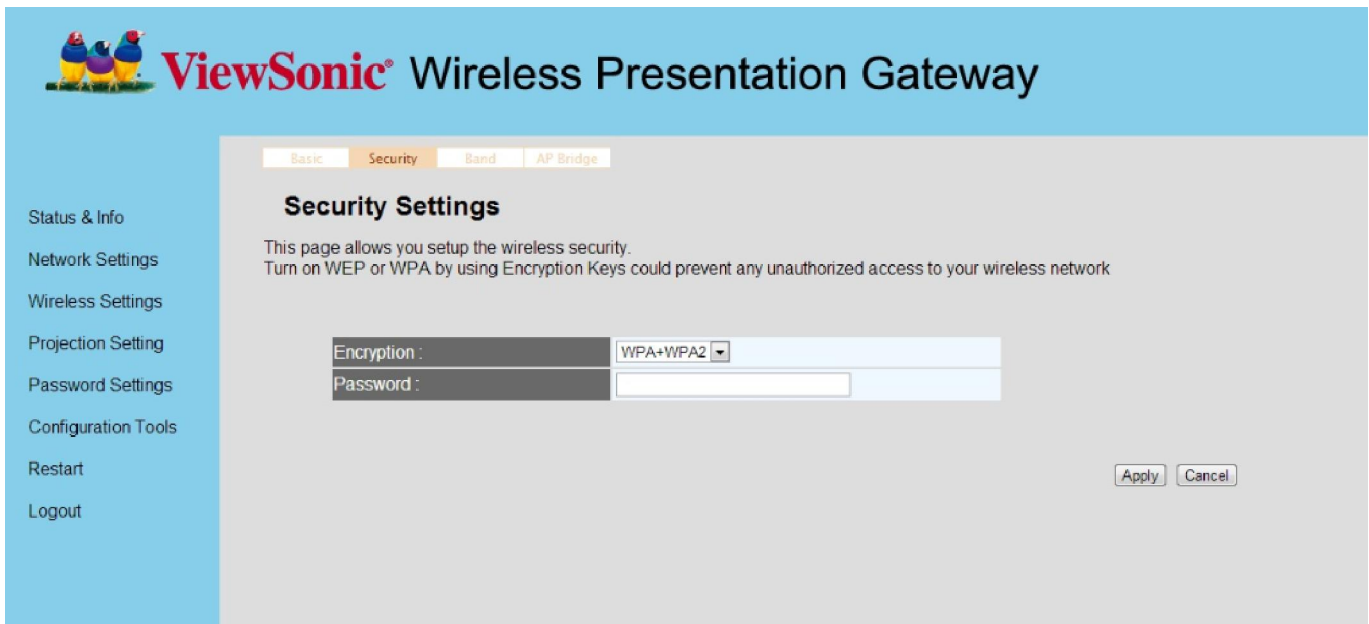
ViewSonic® Wireless Presentation Gateway

Basic Security Band AP Bridge

Status & Info
Network Settings
Wireless Settings
Projection Setting
Password Settings
Configuration Tools
Restart
Logout

Security Settings

This page allows you setup the wireless security.
Turn on WEP or WPA by using Encryption Keys could prevent any unauthorized access to your wireless network

| Encryption : | WPA+WPA2 |
|---|---|
| Password : | |

Apply Cancel